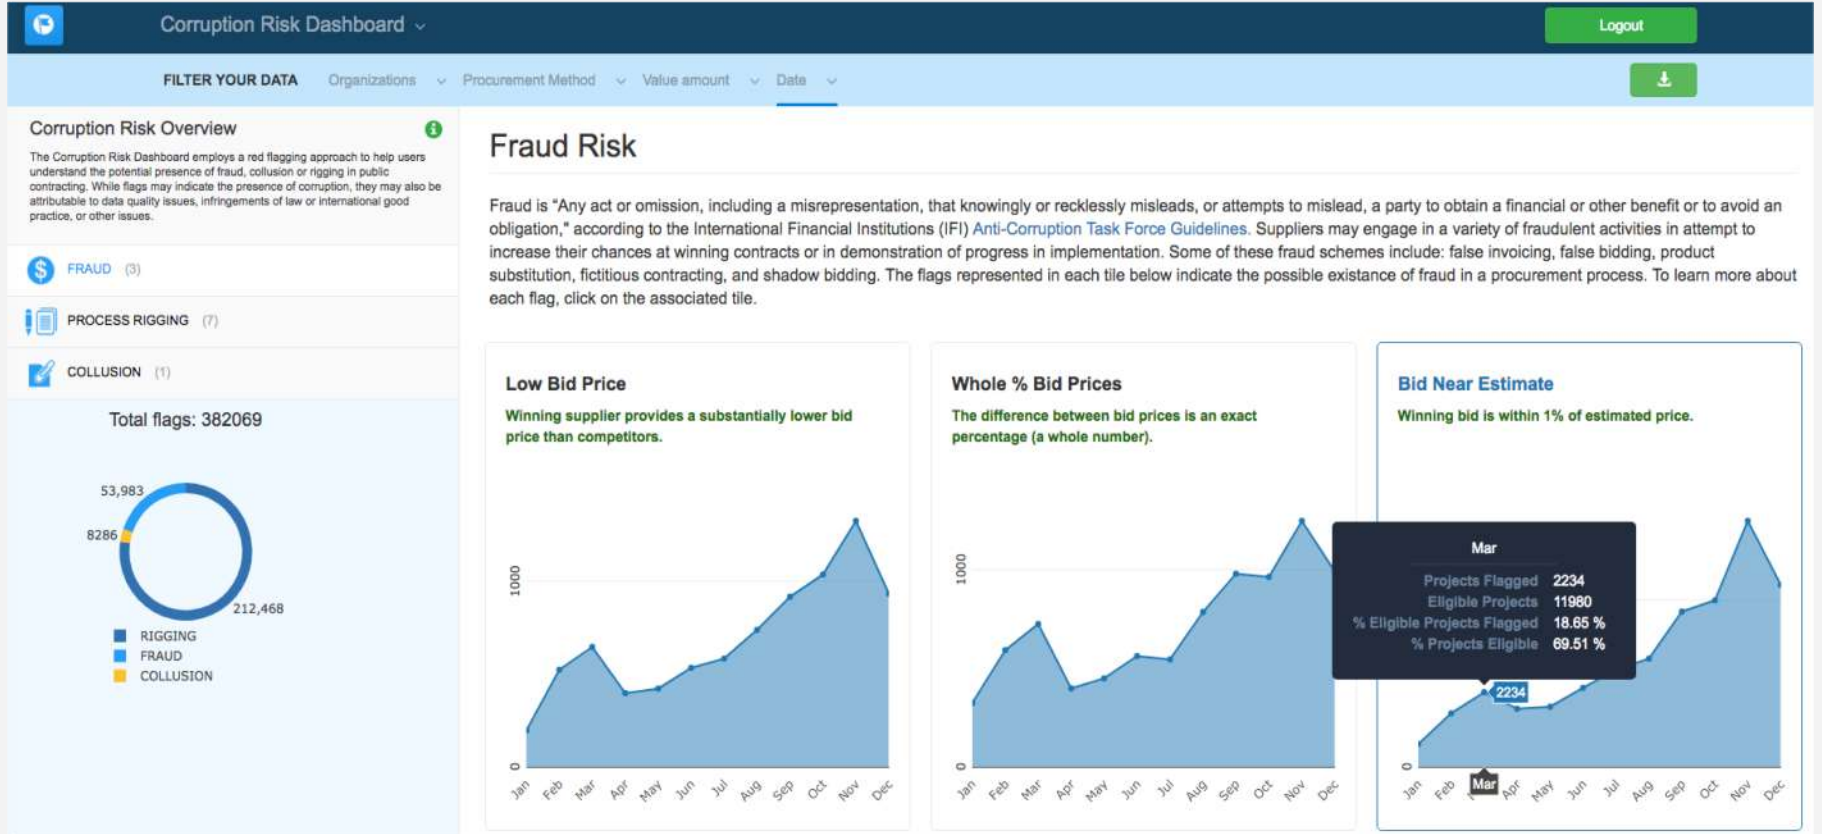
Corruption Risk Dashboard

Logout

FILTER YOUR DATA Organizations Procurement Method Value amount Date

Corruption Risk Overview

The Corruption Risk Dashboard employs a red flagging approach to help users understand the potential presence of fraud, collusion or rigging in public contracting. While flags may indicate the presence of corruption, they may also be attributable to data quality issues, infringements of law or international good practice, or other issues.

FRAUD (3)

PROCESS RIGGING (7)

COLLUSION (1)

Total flags: 382069

53,983
8286
212,468

RIGGING
FRAUD
COLLUSION

Fraud Risk

Fraud is "Any act or omission, including a misrepresentation, that knowingly or recklessly misleads, or attempts to mislead, a party to obtain a financial or other benefit or to avoid an obligation," according to the International Financial Institutions (IFI) Anti-Corruption Task Force Guidelines. Suppliers may engage in a variety of fraudulent activities in attempt to increase their chances at winning contracts or in demonstration of progress in implementation. Some of these fraud schemes include: false invoicing, false bidding, product substitution, fictitious contracting, and shadow bidding. The flags represented in each tile below indicate the possible existance of fraud in a procurement process. To learn more about each flag, click on the associated tile.

Low Bid Price

Winning supplier provides a substantially lower bid price than competitors.

1000
0
Jan Feb Mar Apr May Jun Jul Aug Sep Oct Nov Dec

Whole % Bid Prices

The difference between bid prices is an exact percentage (a whole number).

1000
0
Jan Feb Mar Apr May Jun Jul Aug Sep Oct Nov Dec

Bid Near Estimate

Winning bid is within 1% of estimated price.

Mar
Projects Flagged 2234
Eligible Projects 11980
% Eligible Projects Flagged 18.65 %
% Projects Eligible 69.51 %

2234
0
Jan Feb Mar Apr May Jun Jul Aug Sep Oct Nov Dec